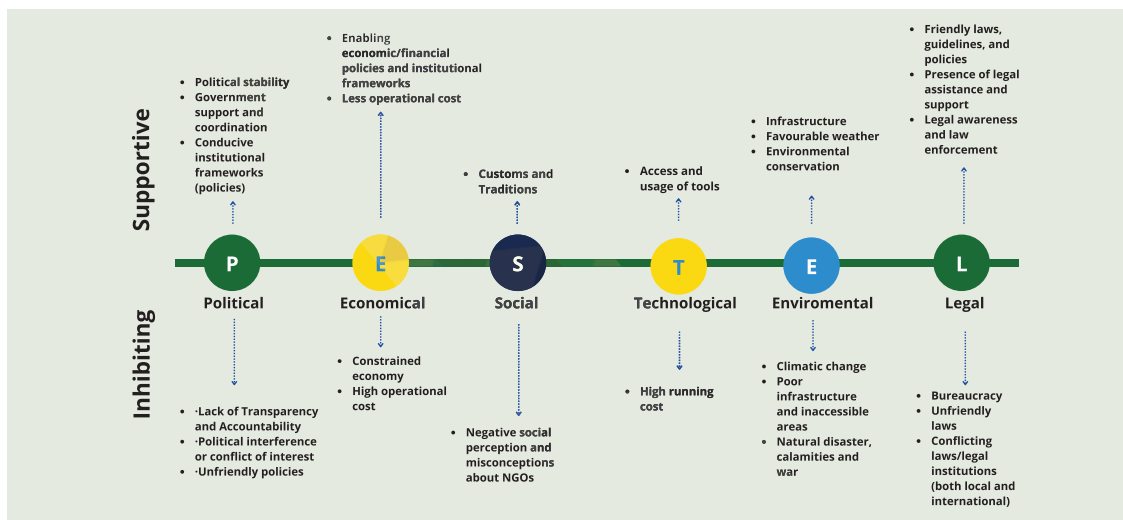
Supportive

Inhibiting

- Political stability
- Government support and coordination
- Conducive institutional frameworks (policies)

- Enabling economic/financial policies and institutional frameworks
- Less operational cost

- Customs and Traditions

- Access and usage of tools

- Infrastructure
- Favourable weather
- Environmental conservation

- Friendly laws, guidelines, and policies
- Presence of legal assistance and support
- Legal awareness and law enforcement

P
Political

E
Economical

S
Social

T
Technological

E
Enviromental

L
Legal

- ·Lack of Transparency and Accountability
- ·Political interference or conflict of interest
- ·Unfriendly policies

- Constrained economy
- High operational cost

- Negative social perception and misconceptions about NGOs

- High running cost

- Climatic change
- Poor infrastructure and inaccessible areas
- Natural disaster, calamities and war

- Bureaucracy
- Unfriendly laws
- Conflicting laws/legal institutions (both local and international)